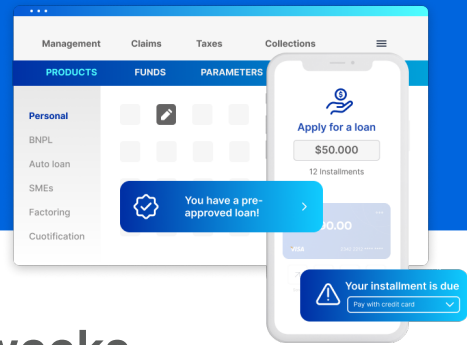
Management
Claims
Taxes
Collections

PRODUCTS
FUNDS
PARAMETERS

Personal
BNPL
Auto loan
SMEs
Factoring
Cuotification

Apply for a loan
$50.000
12 Installments

You have a pre-approved loan!

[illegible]00.00

Your installment is due
Pay with credit card

weeks